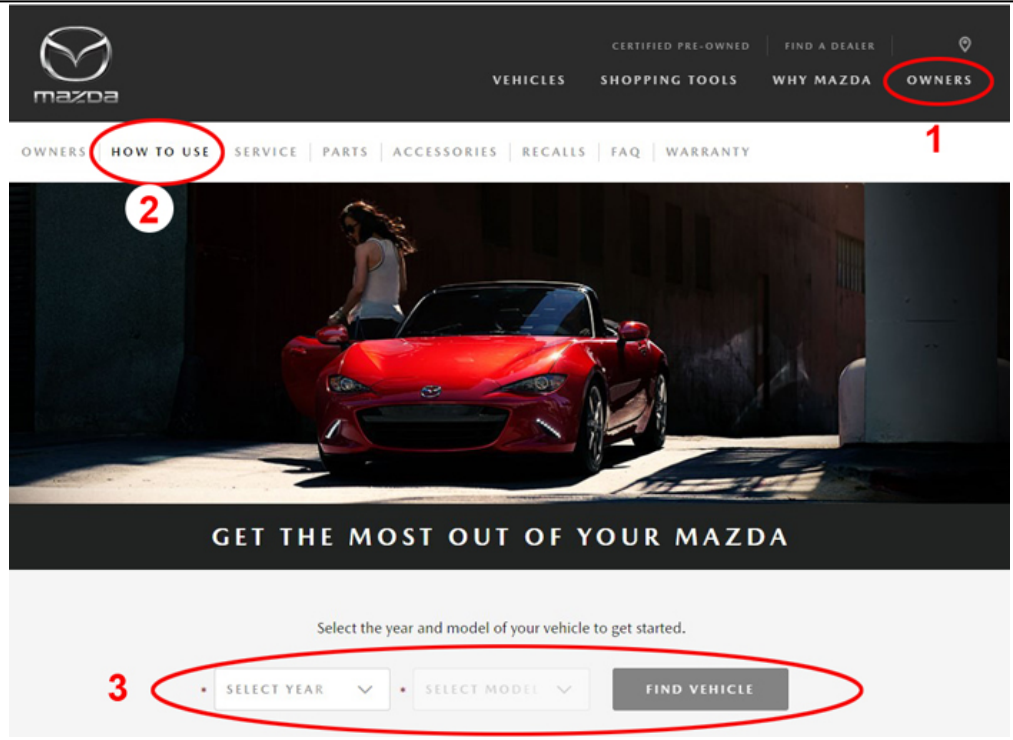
mazda

CERTIFIED PRE-OWNED | FIND A DEALER

VEHICLES SHOPPING TOOLS WHY MAZDA OWNERS

1

OWNERS | HOW TO USE | SERVICE | PARTS | ACCESSORIES | RECALLS | FAQ | WARRANTY

2

GET THE MOST OUT OF YOUR MAZDA

Select the year and model of your vehicle to get started.

3

SELECT YEAR SELECT MODEL FIND VEHICLE